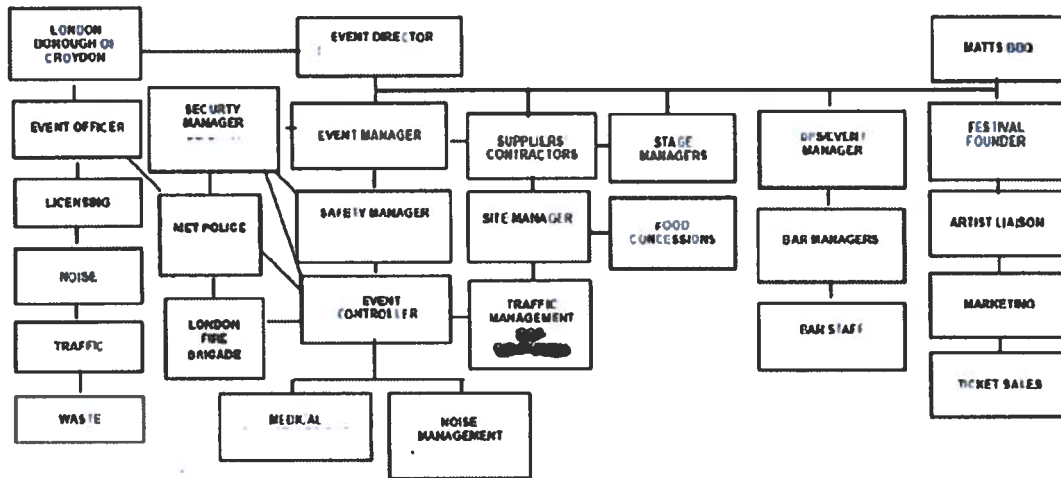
LONDON BOROUGH OF CROYDON

EVENT DIRECTOR

MATTS BBQ

EVENT OFFICER

SECURITY MANAGER

EVENT MANAGER

SUPPLIERS/ CONTRACTORS

STAGE MANAGERS

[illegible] MANAGER

FESTIVAL FOUNDER

LICENSING

MET POLICE

SAFETY MANAGER

SITE MANAGER

FOOD CONCESSIONS

BAR MANAGERS

ARTIST LIAISON

NOISE

LONDON FIRE BRIGADE

EVENT CONTROLLER

TRAFFIC MANAGEMENT

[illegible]

BAR STAFF

MARKETING

TRAFFIC

TICKET SALES

WASTE

MEDICAL

NOISE MANAGEMENT